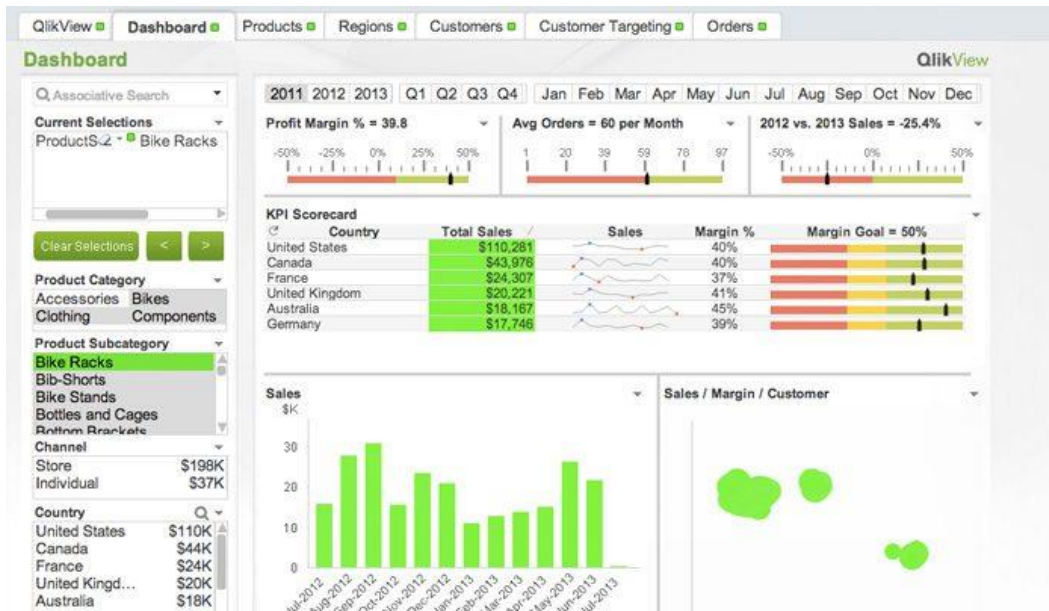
QlikView | Dashboard | Products | Regions | Customers | Customer Targeting | Orders

Dashboard

QlikView

Associative Search

Current Selections
ProductS... Bike Racks

Clear Selections < >

Product Category
Accessories Bikes
Clothing Components

Product Subcategory
Bike Racks
Bib-Shorts
Bike Stands
Bottles and Cages
Bottom Brackets

Channel
Store $198K
Individual $37K

Country
United States $110K
Canada $44K
France $24K
United Kingd... $20K
Australia $18K

2011 2012 2013 Q1 Q2 Q3 Q4 Jan Feb Mar Apr May Jun Jul Aug Sep Oct Nov Dec

Profit Margin % = 39.8
-50% -25% 0% 25% 50%

Avg Orders = 60 per Month
1 20 39 59 78 97

2012 vs. 2013 Sales = -25.4%
-50% 0% 50%

KPI Scorecard

| Country | Total Sales | Sales | Margin % | Margin Goal = 50% |
|---|---|---|---|---|
| United States | $110,281 | | 40% | |
| Canada | $43,976 | | 40% | |
| France | $24,307 | | 37% | |
| United Kingdom | $20,221 | | 41% | |
| Australia | $18,167 | | 45% | |
| Germany | $17,746 | | 39% | |

Sales
$K
30
20
10
0
Jul-2012 Aug-2012 Sep-2012 Oct-2012 Nov-2012 Dec-2012 Jan-2013 Feb-2013 Mar-2013 Apr-2013 May-2013 Jun-2013 Jul-2013

Sales / Margin / Customer